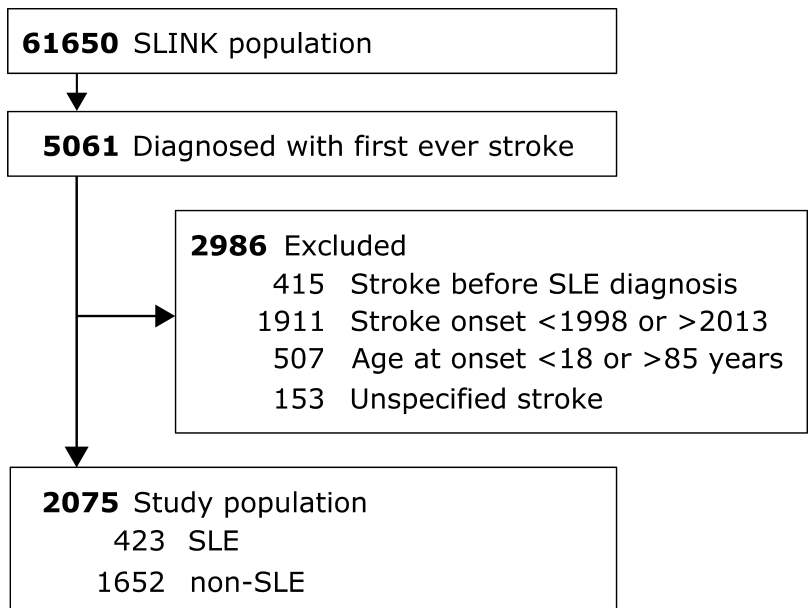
**61650** SLINK population

**5061** Diagnosed with first ever stroke

**2986** Excluded
415 Stroke before SLE diagnosis
1911 Stroke onset <1998 or >2013
507 Age at onset <18 or >85 years
153 Unspecified stroke

**2075** Study population
423 SLE
1652 non-SLE